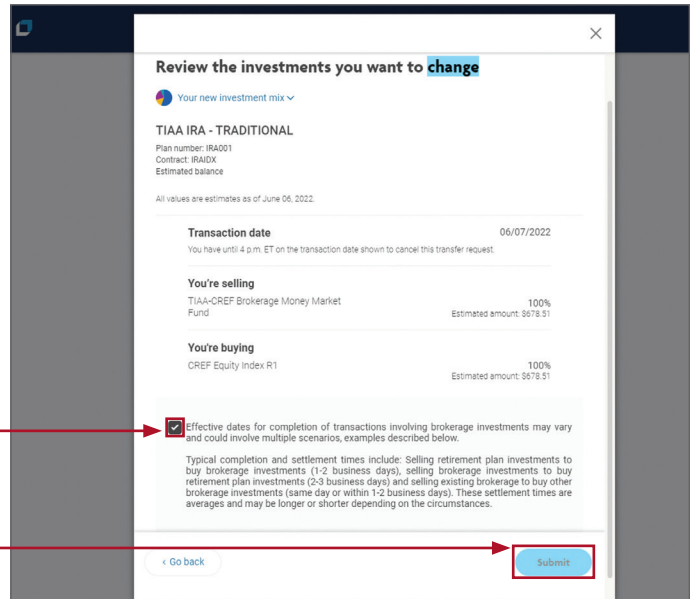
Review the investments you want to change

Your new investment mix

TIAA IRA - TRADITIONAL

Plan number: IRA001
Contract: IRAIDX
Estimated balance

All values are estimates as of June 06, 2022.

Transaction date

06/07/2022

You have until 4 p.m. ET on the transaction date shown to cancel this transfer request.

You're selling

TIAA-CREF Brokerage Money Market Fund

100%
Estimated amount: $678.51

You're buying

CREF Equity Index R1

100%
Estimated amount: $678.51

Effective dates for completion of transactions involving brokerage investments may vary and could involve multiple scenarios, examples described below.

Typical completion and settlement times include: Selling retirement plan investments to buy brokerage investments (1-2 business days), selling brokerage investments to buy retirement plan investments (2-3 business days) and selling existing brokerage to buy other brokerage investments (same day or within 1-2 business days). These settlement times are averages and may be longer or shorter depending on the circumstances.

‹ Go back

Submit